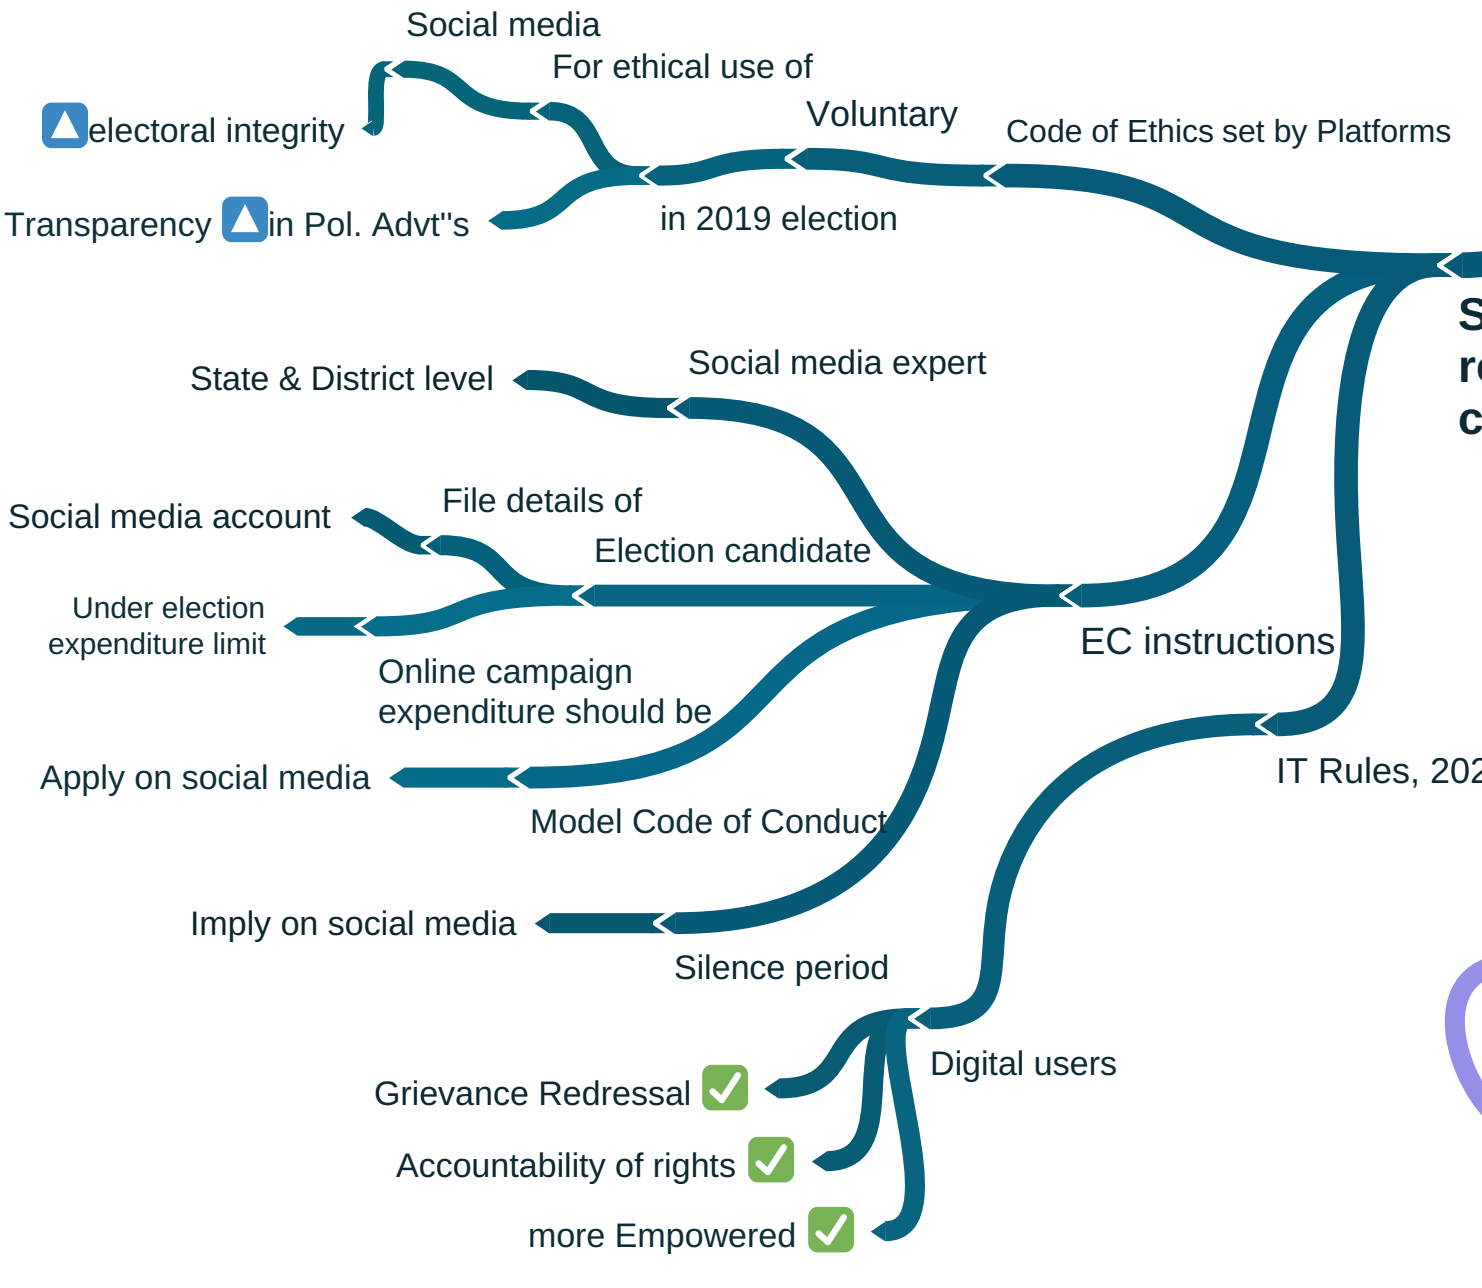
Social media

For ethical use of

Voluntary

Code of Ethics set by Platforms

electoral integrity

Transparency in Pol. Advt''s

in 2019 election

S
r
c

State & District level

Social media expert

Social media account

File details of

Election candidate

Under election expenditure limit

EC instructions

Online campaign expenditure should be

Apply on social media

IT Rules, 202

Model Code of Conduct

Imply on social media

Silence period

Digital users

Grievance Redressal

Accountability of rights

more Empowered